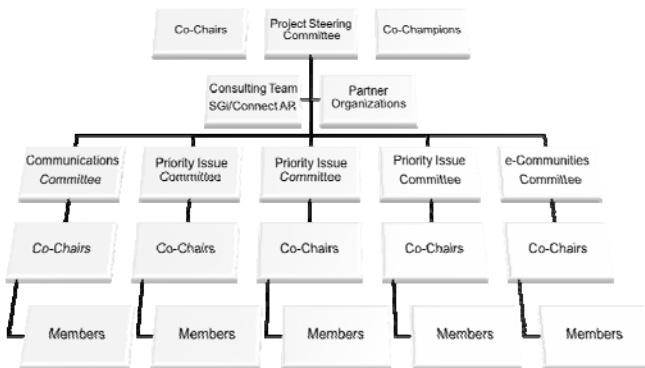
Co-Chairs

Project Steering Committee

Co-Champions

Consulting Team SGI/Connect AR

Partner Organizations

Communications Committee

Priority Issue Committee

Priority Issue Committee

Priority Issue Committee

e-Communities Committee

Co-Chairs

Co-Chairs

Co-Chairs

Co-Chairs

Co-Chairs

Members

Members

Members

Members

Members